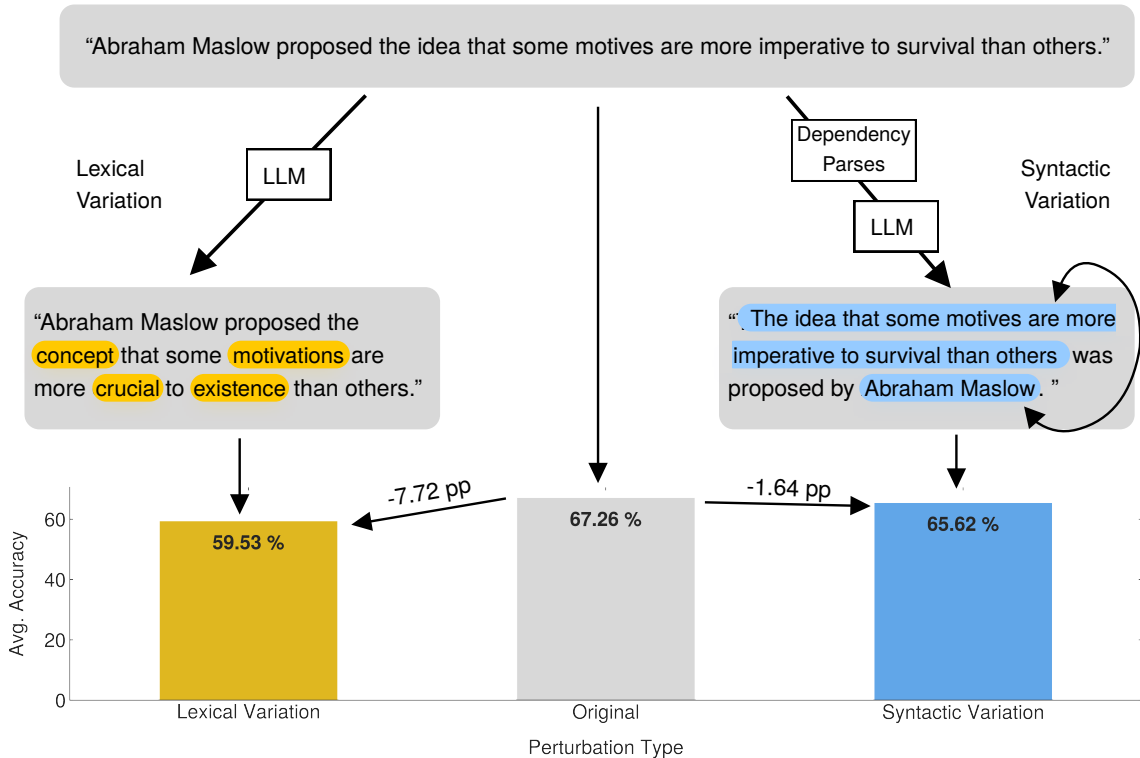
"Abraham Maslow proposed the idea that some motives are more imperative to survival than others."

Lexical Variation

LLM

Dependency Parses

LLM

Syntactic Variation

"Abraham Maslow proposed the concept that some motivations are more crucial to existence than others."

"The idea that some motives are more imperative to survival than others was proposed by Abraham Maslow."

-7.72 pp

-1.64 pp

59.53 %

67.26 %

65.62 %

Avg. Accuracy

60

40

20

0

Lexical Variation

Original

Syntactic Variation

Perturbation Type